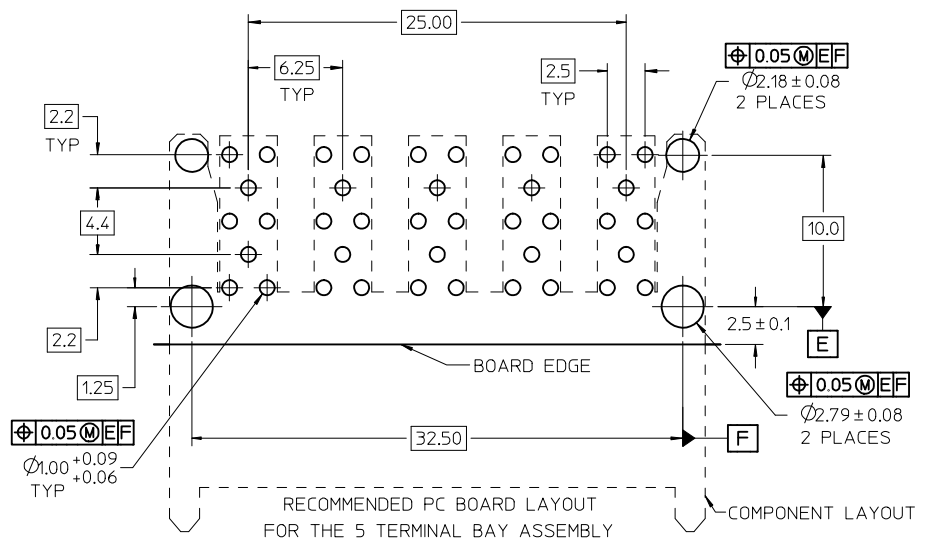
25.00

6.25
TYP

2.5
TYP

⊕ 0.05 Ⓜ E F
$\varnothing 2.18 \pm 0.08$
2 PLACES

2.2
TYP

4.4

10.0

2.2

$2.5 \pm 0.1$

E

1.25

BOARD EDGE

⊕ 0.05 Ⓜ E F
$\varnothing 2.79 \pm 0.08$
2 PLACES

⊕ 0.05 Ⓜ E F
$\varnothing 1.00^{+0.09}_{+0.06}$
TYP

32.50

F

RECOMMENDED PC BOARD LAYOUT
FOR THE 5 TERMINAL BAY ASSEMBLY

COMPONENT LAYOUT